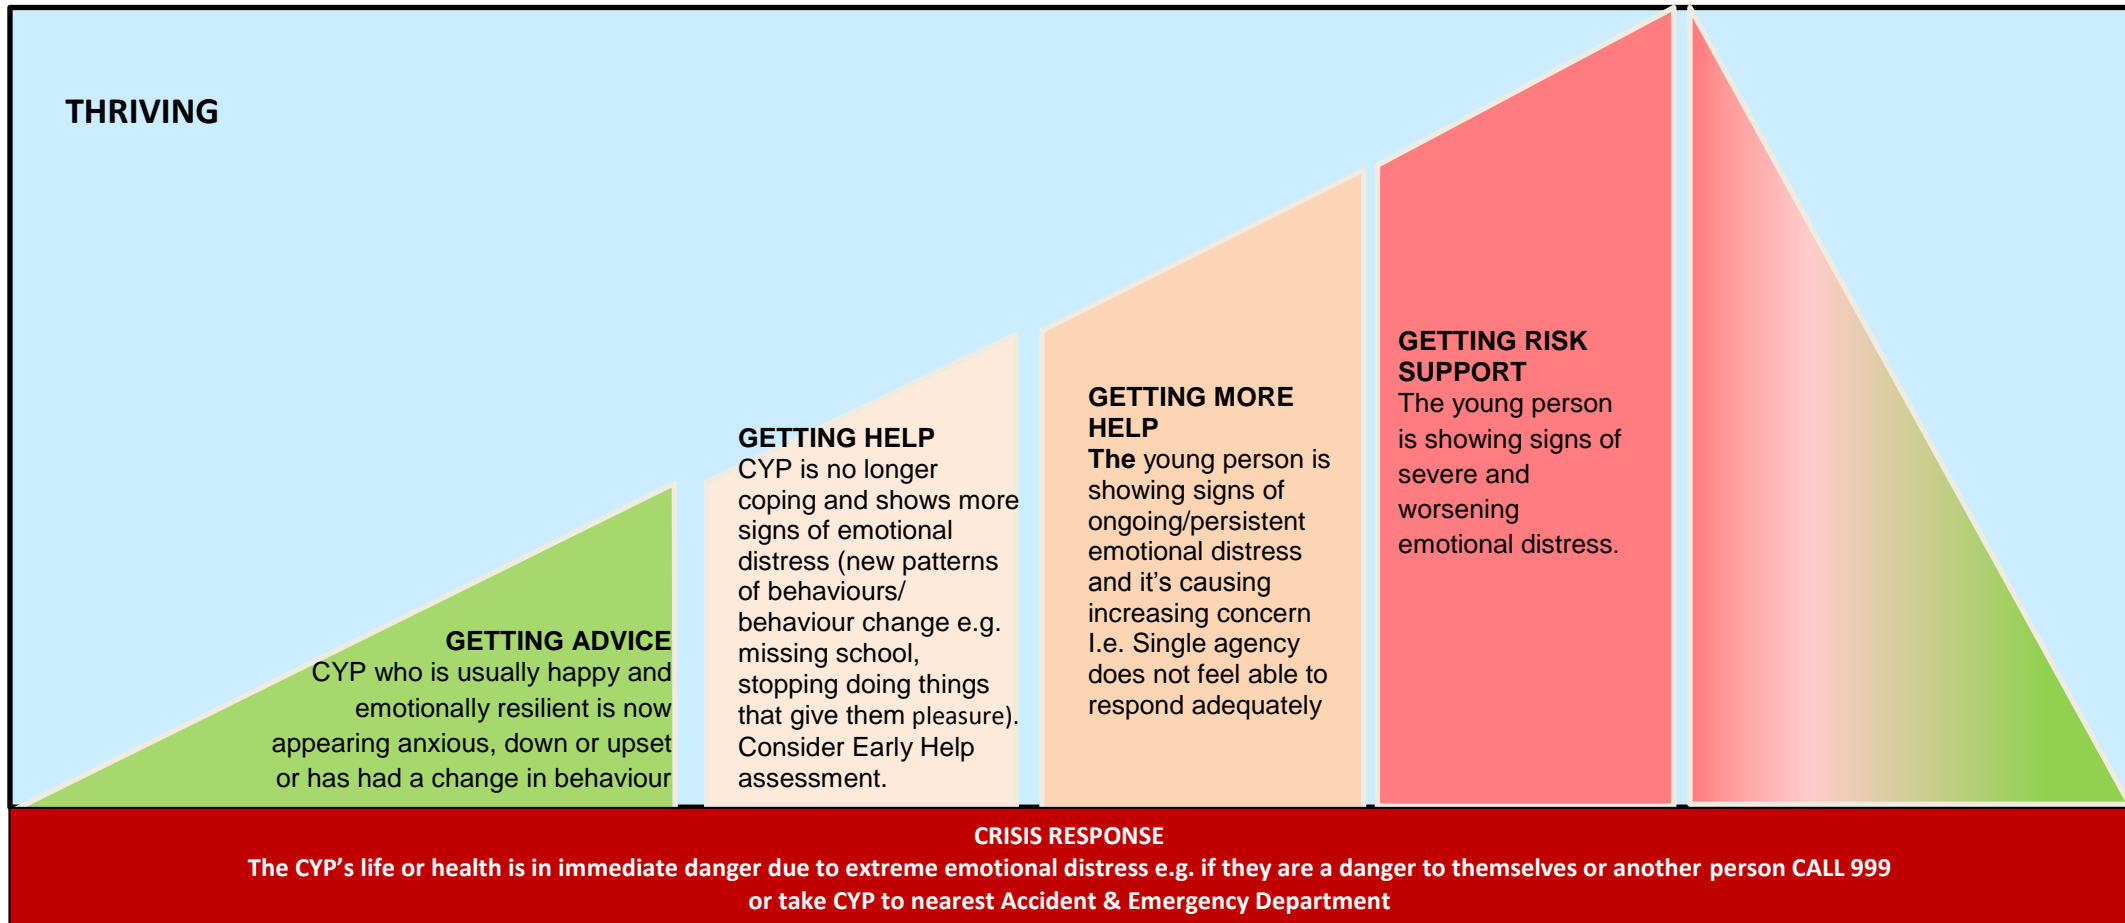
THRIVING

GETTING ADVICE
CYP who is usually happy and emotionally resilient is now appearing anxious, down or upset or has had a change in behaviour

GETTING HELP
CYP is no longer coping and shows more signs of emotional distress (new patterns of behaviours/ behaviour change e.g. missing school, stopping doing things that give them pleasure). Consider Early Help assessment.

GETTING MORE HELP
The young person is showing signs of ongoing/persistent emotional distress and it's causing increasing concern I.e. Single agency does not feel able to respond adequately

GETTING RISK SUPPORT
The young person is showing signs of severe and worsening emotional distress.

CRISIS RESPONSE
The CYP's life or health is in immediate danger due to extreme emotional distress e.g. if they are a danger to themselves or another person CALL 999 or take CYP to nearest Accident & Emergency Department